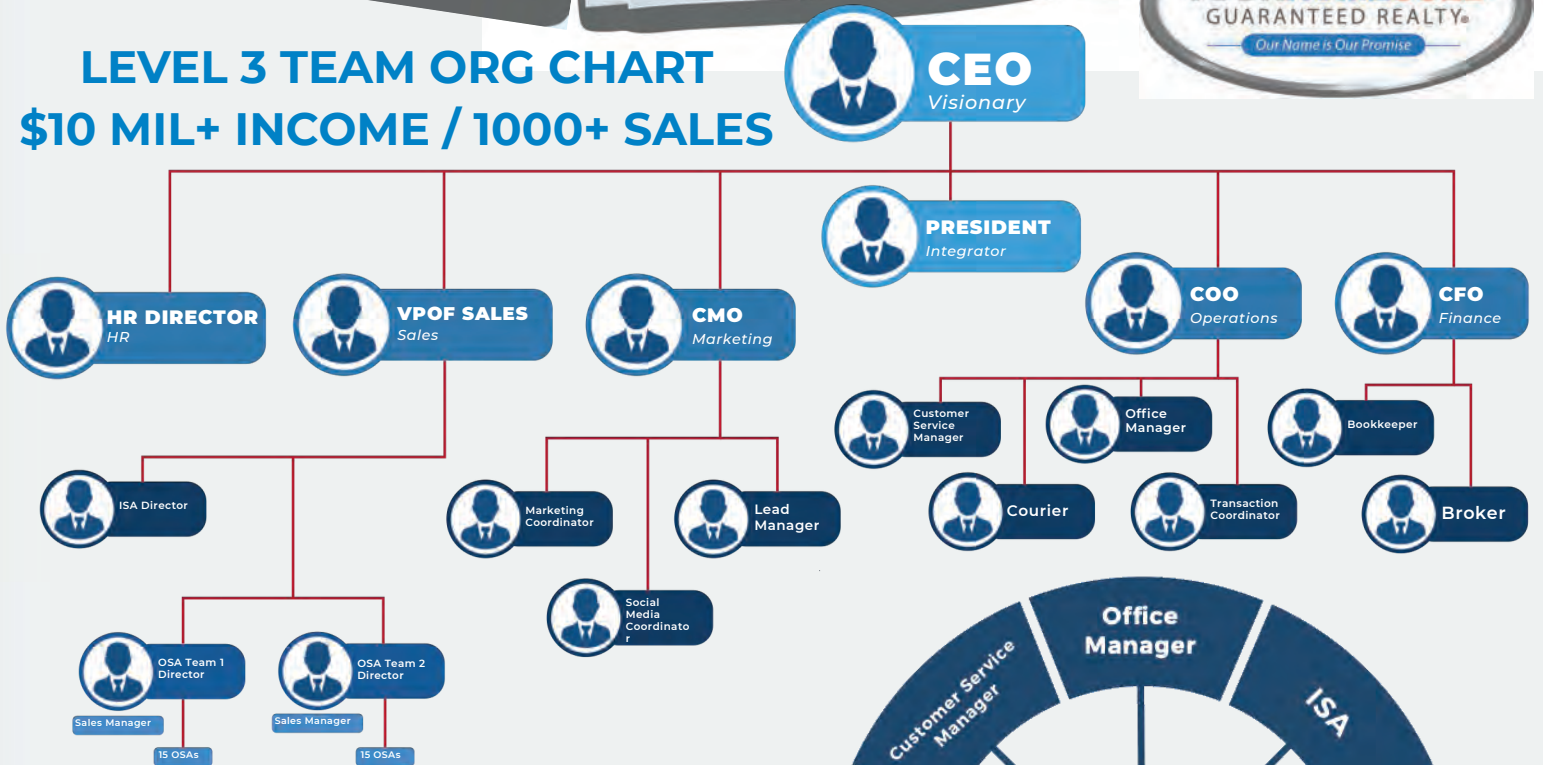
GUARANTEED REALTY®
Our Name is Our Promise

LEVEL 3 TEAM ORG CHART
$10 MIL+ INCOME / 1000+ SALES

CEO
Visionary

PRESIDENT
Integrator

HR DIRECTOR
HR

VPOF SALES
Sales

CMO
Marketing

COO
Operations

CFO
Finance

Customer Service Manager

Office Manager

Bookkeeper

ISA Director

Marketing Coordinator

Lead Manager

Courier

Transaction Coordinator

Broker

Social Media Coordinato r

OSA Team 1 Director

OSA Team 2 Director

Sales Manager

Sales Manager

15 OSAs

15 OSAs

Office Manager

Customer Service Manager

ISA